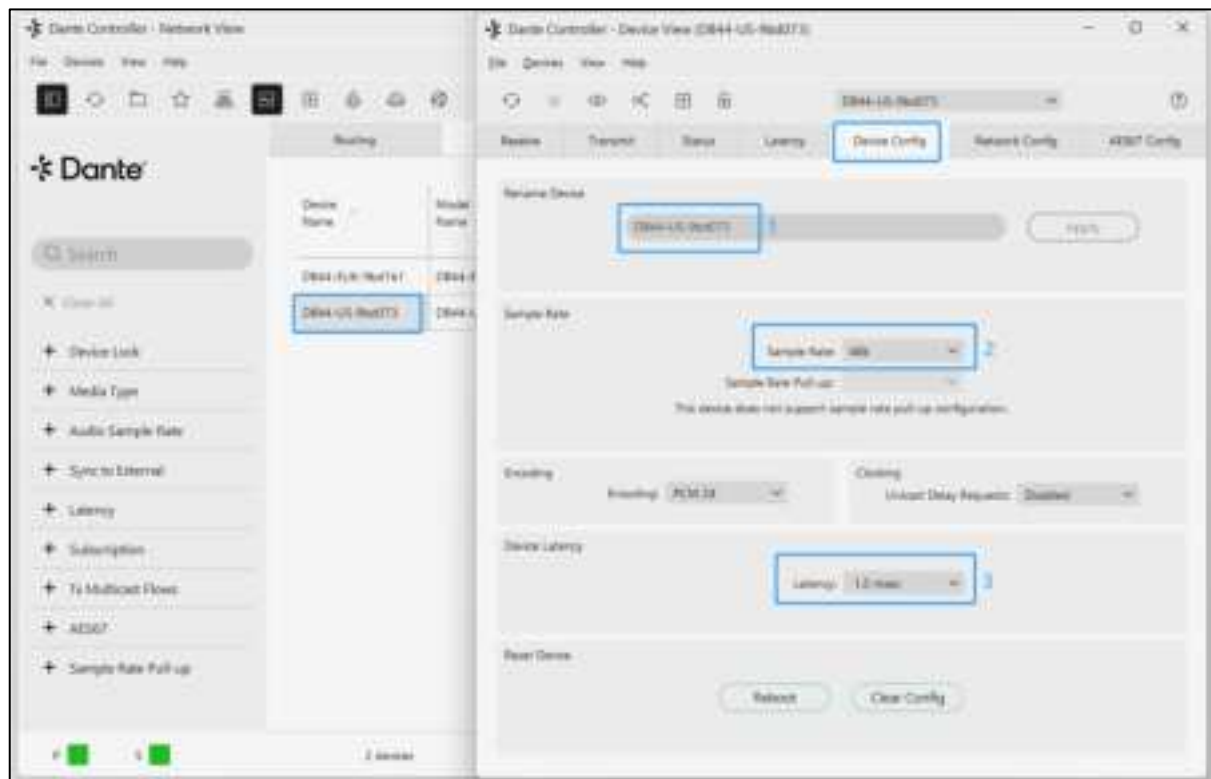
Dante Controller - Network View

File Devices View Help

Dante

Q Search

X Clear All

+ Device Lock

+ Media Type

+ Audio Sample Rate

+ Sync to External

+ Latency

+ Subscription

+ Tx Multicast Flows

+ AES67

+ Sample Rate Pull-up

Routing

| Device Name | Model Name |
|---|---|
| DB44-FUN-9bd761 | DB44-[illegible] |
| DB44-US-9bd073 | DB44-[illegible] |

2 devices

Dante Controller - Device View (DB44-US-9bd073)

File Devices View Help

DB44-US-9bd073

Receive Transmit Status Latency Device Config Network Config AES67 Config

Rename Device

DB44-US-9bd073 1

Apply

Sample Rate

Sample Rate: 48k 2

Sample Rate Pull-up:

This device does not support sample rate pull-up configuration.

Encoding

Encoding: PCM 24

Clocking

Unicast Delay Requests: Disabled

Device Latency

Latency: 1.0 msec 3

Reset Device

Reboot

Clear Config